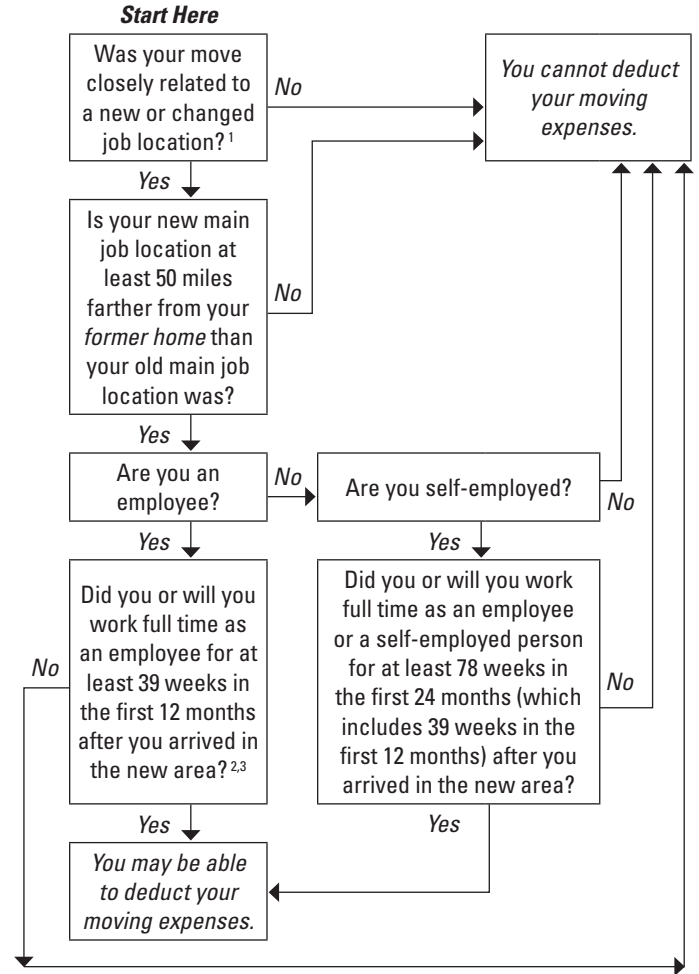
Start Here

Was your move closely related to a new or changed job location? $^1$

No

You cannot deduct your moving expenses.

Yes

Is your new main job location at least 50 miles farther from your former home than your old main job location was?

No

Yes

Are you an employee?

No

Are you self-employed?

No

Yes

Yes

Did you or will you work full time as an employee for at least 39 weeks in the first 12 months after you arrived in the new area? $^{2,3}$

No

Did you or will you work full time as an employee or a self-employed person for at least 78 weeks in the first 24 months (which includes 39 weeks in the first 12 months) after you arrived in the new area?

No

Yes

Yes

You may be able to deduct your moving expenses.